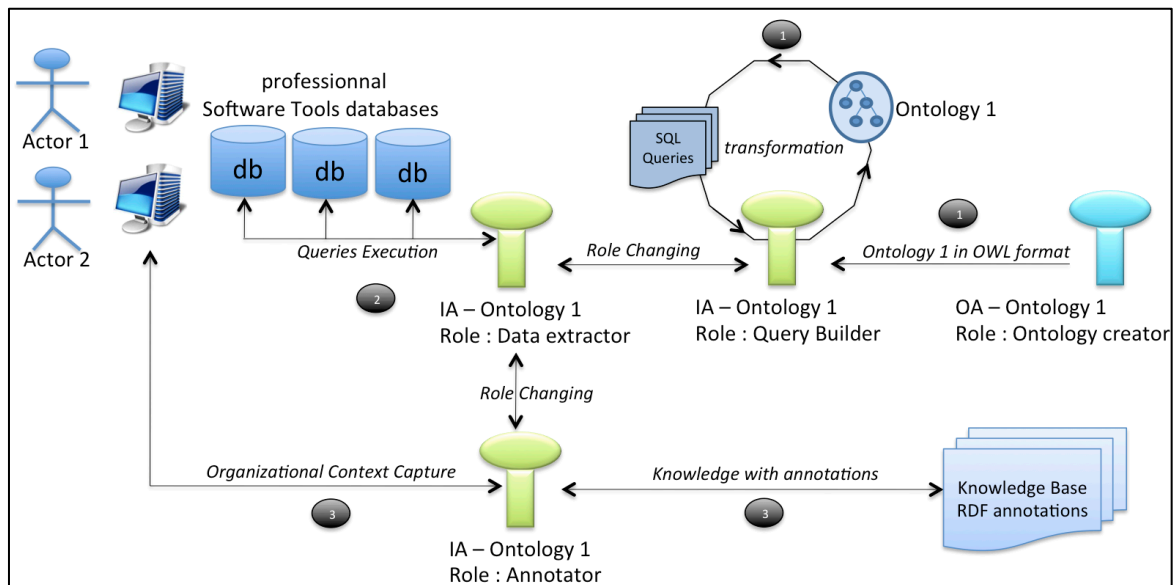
1

Actor 1

Actor 2

professionnal
Software Tools databases

db

db

db

SQL Queries

transformation

Ontology 1

1

Queries Execution

Role Changing

Ontology 1 in OWL format

2

IA – Ontology 1
Role : Data extractor

IA – Ontology 1
Role : Query Builder

OA – Ontology 1
Role : Ontology creator

Role Changing

Organizational Context Capture

Knowledge with annotations

Knowledge Base
RDF annotations

3

3

IA – Ontology 1
Role : Annotator